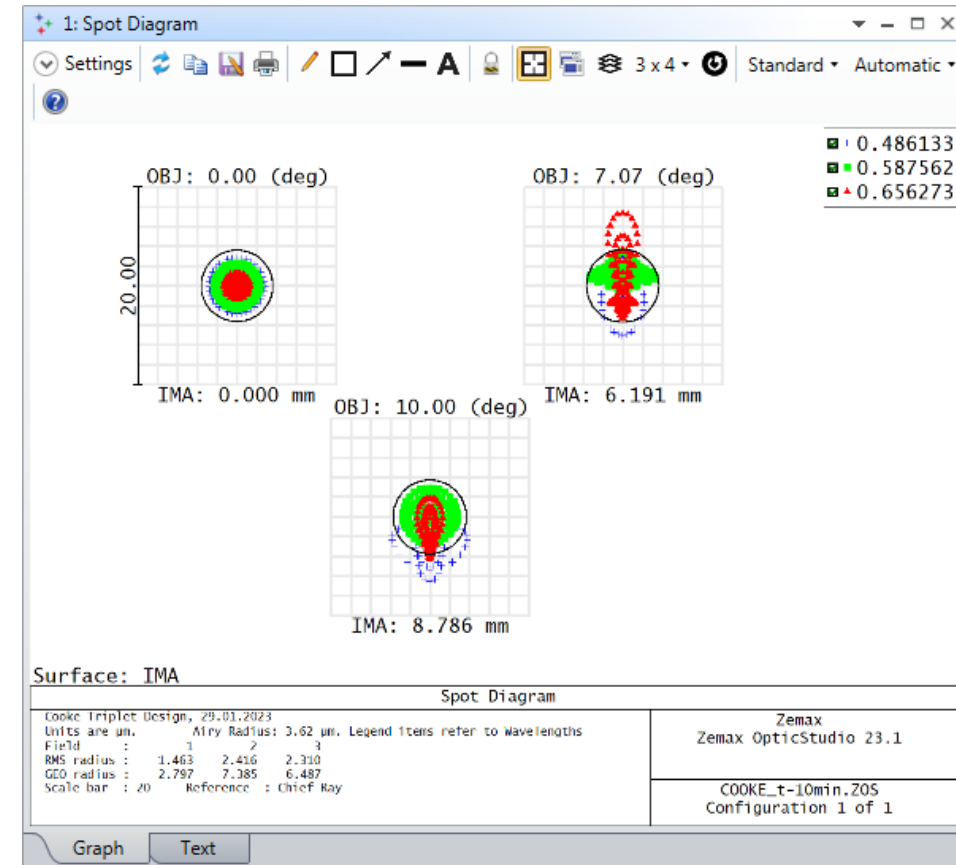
1: Spot Diagram

Settings 3 x 4 Standard Automatic

0.486133
0.587562
0.656273

OBJ: 0.00 (deg)

20.00

IMA: 0.000 mm

OBJ: 7.07 (deg)

IMA: 6.191 mm

OBJ: 10.00 (deg)

IMA: 8.786 mm

Surface: IMA

Spot Diagram

Cooke Triplet Design, 29.01.2023
Units are µm. Airy Radius: 3.62 µm. Legend items refer to Wavelengths
Field : 1 2 3
RMS radius : 1.463 2.416 2.310
GEO radius : 2.797 7.385 6.487
Scale bar : 20 Reference : Chief Ray

Zemax
Zemax OpticStudio 23.1

COOKE_t-10min.ZOS
Configuration 1 of 1

Graph
Text